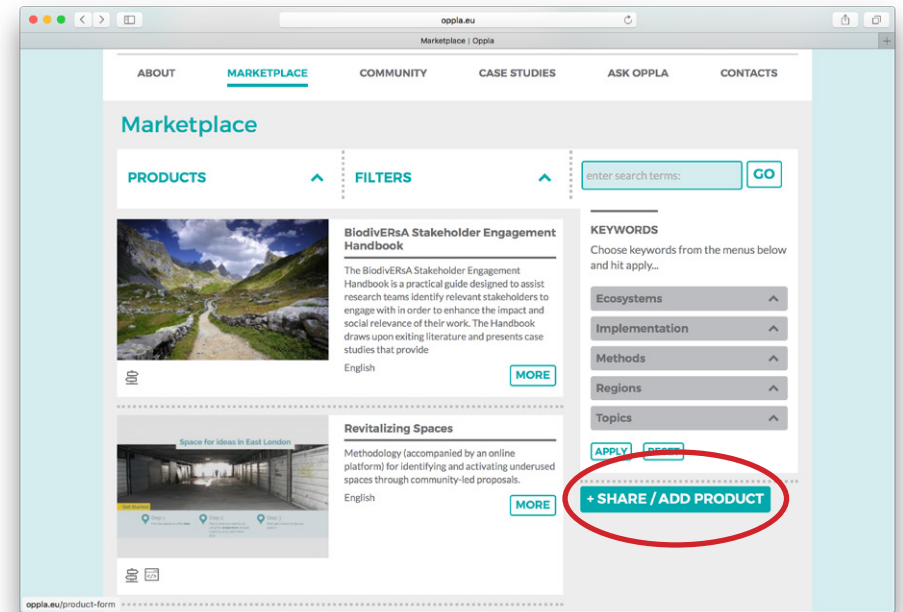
oppla.eu

Marketplace | Oppla

ABOUT MARKETPLACE COMMUNITY CASE STUDIES ASK OPPLA CONTACTS

Marketplace

PRODUCTS

FILTERS

enter search terms:

GO

BiodivERsA Stakeholder Engagement Handbook

The BiodivERsA Stakeholder Engagement Handbook is a practical guide designed to assist research teams identify relevant stakeholders to engage with in order to enhance the impact and social relevance of their work. The Handbook draws upon exiting literature and presents case studies that provide

English

MORE

KEYWORDS

Choose keywords from the menus below and hit apply...

Ecosystems

Implementation

Methods

Regions

Topics

APPLY RESET

Space for ideas in East London

Get Started

Step 1

Step 2

Step 3

Revitalizing Spaces

Methodology (accompanied by an online platform) for identifying and activating underused spaces through community-led proposals.

English

MORE

+ SHARE / ADD PRODUCT

oppla.eu/product-form